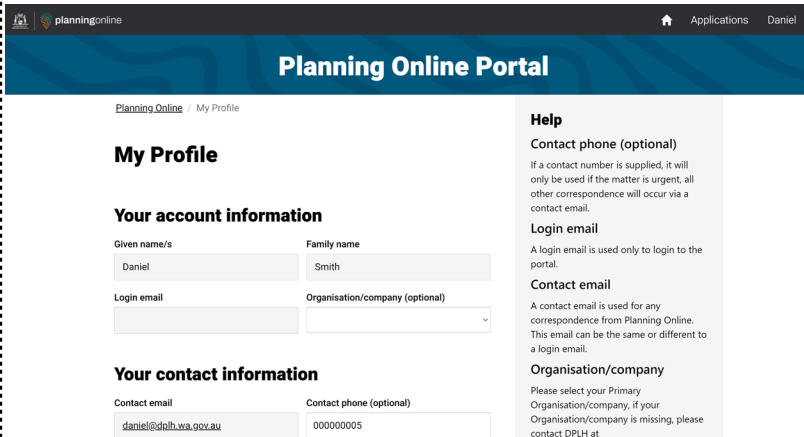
planningonline

Applications Daniel

Planning Online Portal

Planning Online / My Profile

My Profile

Your account information

Given name/s
Daniel

Family name
Smith

Login email

Organisation/company (optional)

Your contact information

Contact email
daniel@dplh.wa.gov.au

Contact phone (optional)
000000005

Help

Contact phone (optional)

If a contact number is supplied, it will only be used if the matter is urgent, all other correspondence will occur via a contact email.

Login email

A login email is used only to login to the portal.

Contact email

A contact email is used for any correspondence from Planning Online. This email can be the same or different to a login email.

Organisation/company

Please select your Primary Organisation/company, if your Organisation/company is missing, please contact DPLH at